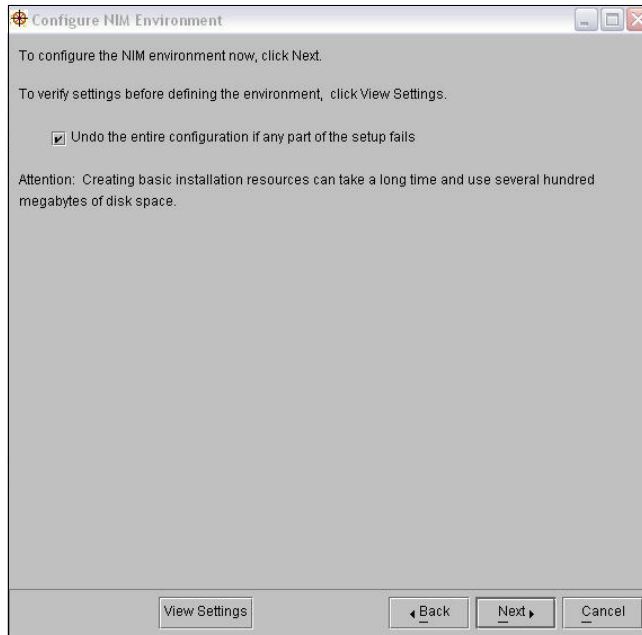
Configure NIM Environment

To configure the NIM environment now, click Next.

To verify settings before defining the environment, click View Settings.

Undo the entire configuration if any part of the setup fails

Attention: Creating basic installation resources can take a long time and use several hundred megabytes of disk space.

View Settings

Back

Next

Cancel